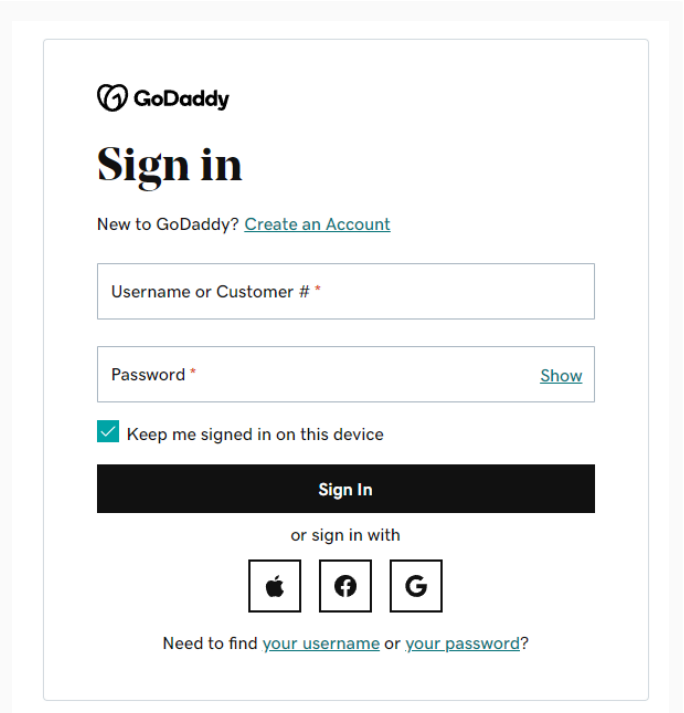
GoDaddy

Sign in

New to GoDaddy? Create an Account

Username or Customer # *

Password * Show

Keep me signed in on this device

Sign In

or sign in with

G

Need to find your username or your password?